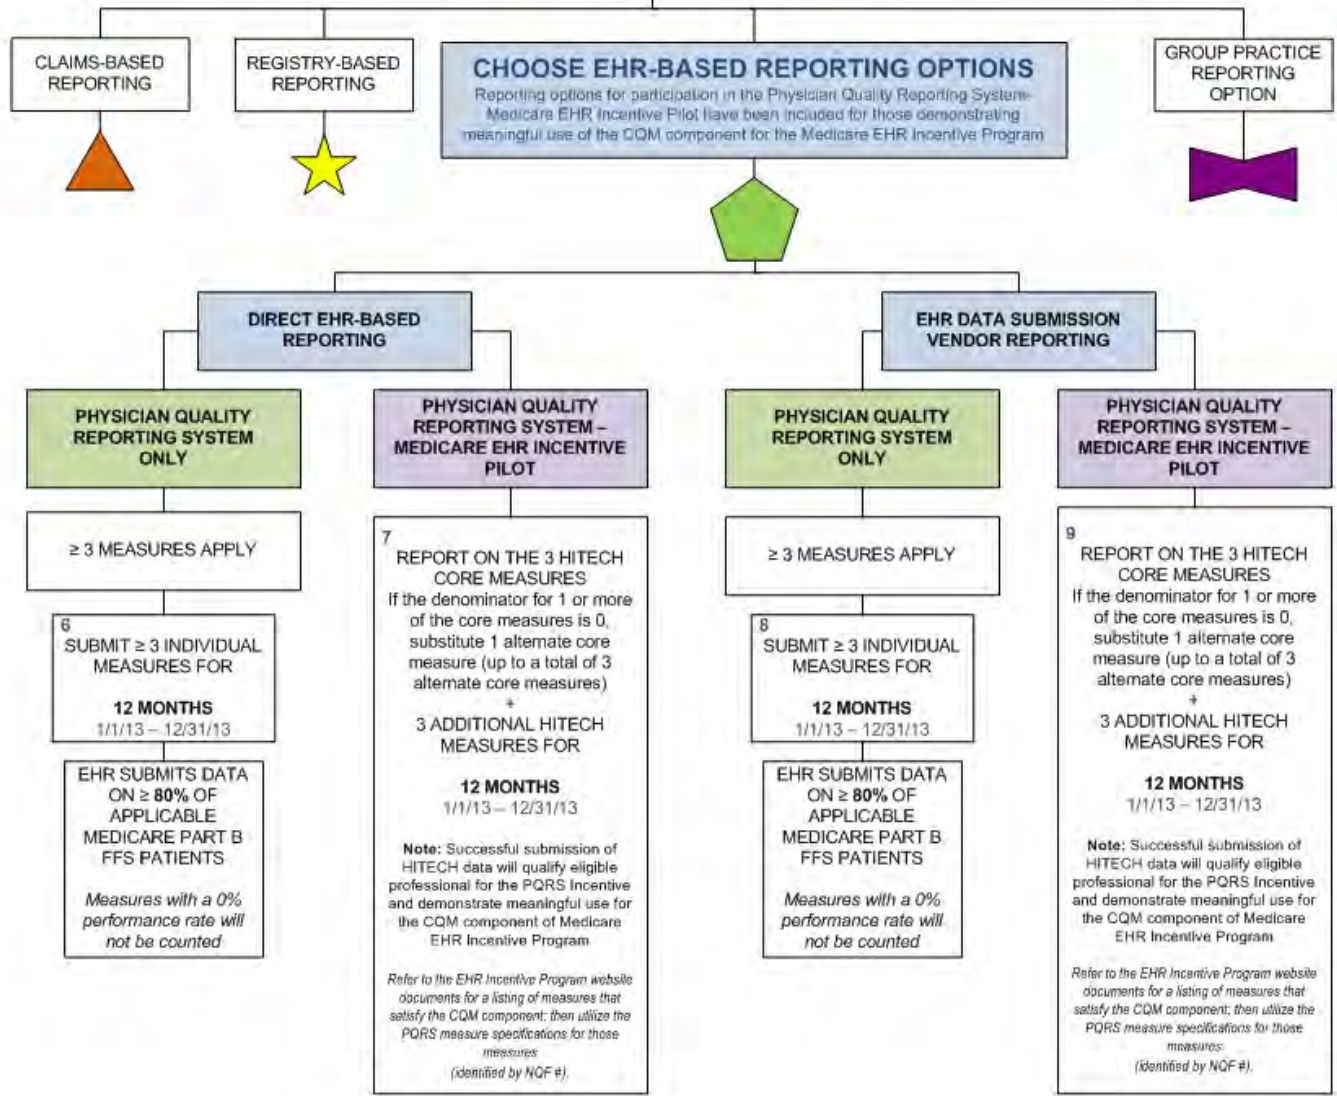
CLAIMS-BASED REPORTING

REGISTRY-BASED REPORTING

CHOOSE EHR-BASED REPORTING OPTIONS
Reporting options for participation in the Physician Quality Reporting System-Medicare EHR Incentive Pilot have been included for those demonstrating meaningful use of the CQM component for the Medicare EHR Incentive Program

GROUP PRACTICE REPORTING OPTION

DIRECT EHR-BASED REPORTING

EHR DATA SUBMISSION VENDOR REPORTING

PHYSICIAN QUALITY REPORTING SYSTEM ONLY

≥ 3 MEASURES APPLY

6
SUBMIT ≥ 3 INDIVIDUAL MEASURES FOR
12 MONTHS
1/1/13 – 12/31/13

EHR SUBMITS DATA ON ≥ 80% OF APPLICABLE MEDICARE PART B FFS PATIENTS

Measures with a 0% performance rate will not be counted

PHYSICIAN QUALITY REPORTING SYSTEM – MEDICARE EHR INCENTIVE PILOT

7
REPORT ON THE 3 HITECH CORE MEASURES
If the denominator for 1 or more of the core measures is 0, substitute 1 alternate core measure (up to a total of 3 alternate core measures)
+
3 ADDITIONAL HITECH MEASURES FOR
12 MONTHS
1/1/13 – 12/31/13

Note: Successful submission of HITECH data will qualify eligible professional for the PQRS Incentive and demonstrate meaningful use for the CQM component of Medicare EHR Incentive Program

Refer to the EHR Incentive Program website documents for a listing of measures that satisfy the CQM component; then utilize the PQRS measure specifications for those measures
(identified by NQF #).

PHYSICIAN QUALITY REPORTING SYSTEM ONLY

≥ 3 MEASURES APPLY

8
SUBMIT ≥ 3 INDIVIDUAL MEASURES FOR
12 MONTHS
1/1/13 – 12/31/13

EHR SUBMITS DATA ON ≥ 80% OF APPLICABLE MEDICARE PART B FFS PATIENTS

Measures with a 0% performance rate will not be counted

PHYSICIAN QUALITY REPORTING SYSTEM – MEDICARE EHR INCENTIVE PILOT

9
REPORT ON THE 3 HITECH CORE MEASURES
If the denominator for 1 or more of the core measures is 0, substitute 1 alternate core measure (up to a total of 3 alternate core measures)
+
3 ADDITIONAL HITECH MEASURES FOR
12 MONTHS
1/1/13 – 12/31/13

Note: Successful submission of HITECH data will qualify eligible professional for the PQRS Incentive and demonstrate meaningful use for the CQM component of Medicare EHR Incentive Program

Refer to the EHR Incentive Program website documents for a listing of measures that satisfy the CQM component; then utilize the PQRS measure specifications for those measures
(identified by NQF #).